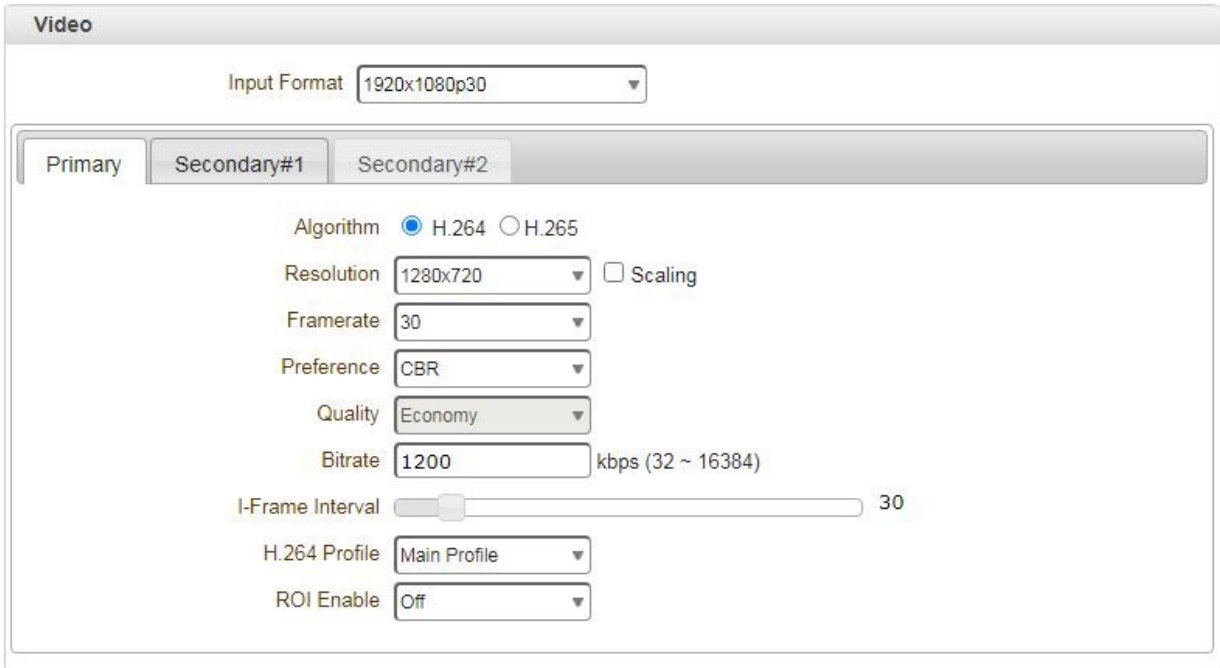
Video

Input Format 1920x1080p30

Primary Secondary#1 Secondary#2

Algorithm H.264 H.265

Resolution 1280x720 Scaling

Framerate 30

Preference CBR

Quality Economy

Bitrate 1200 kbps (32 ~ 16384)

I-Frame Interval 30

H.264 Profile Main Profile

ROI Enable Off